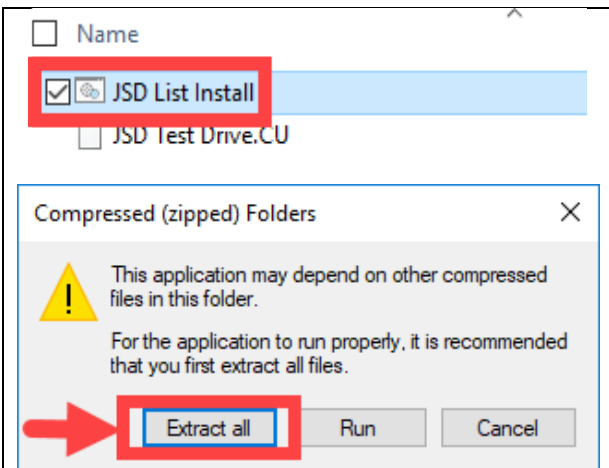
Name

JSD List Install

JSD Test Drive.CU

Compressed (zipped) Folders

This application may depend on other compressed files in this folder.

For the application to run properly, it is recommended that you first extract all files.

Extract all

Run

Cancel